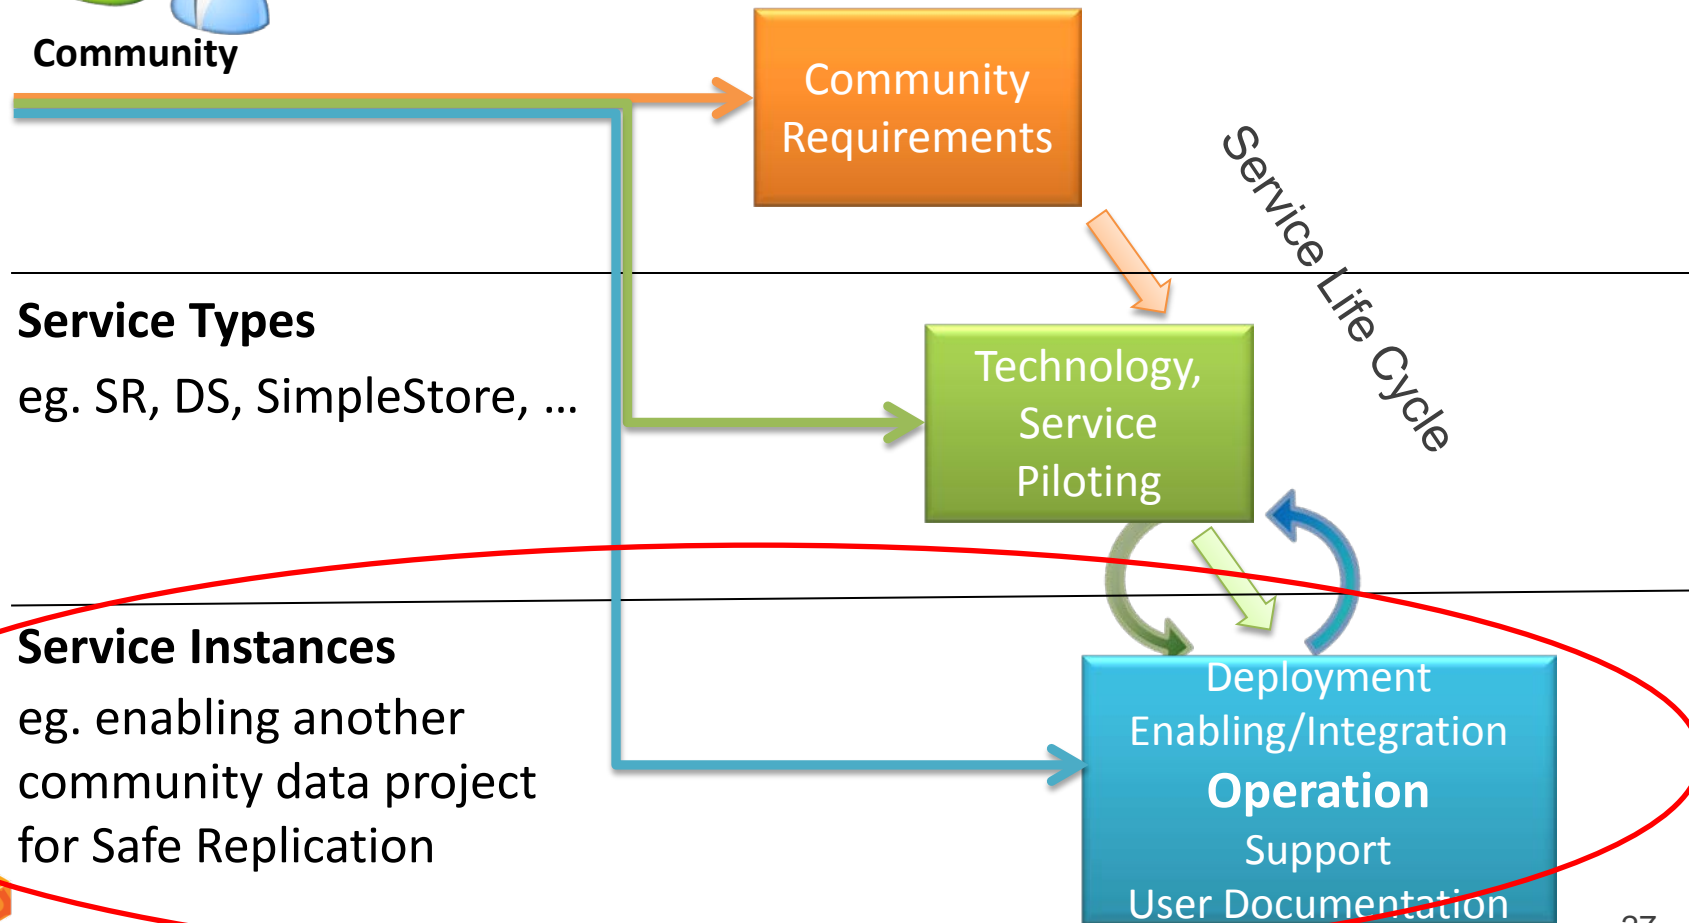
Community

Community Requirements

Service Life Cycle

Service Types

eg. SR, DS, SimpleStore, ...

Technology, Service Piloting

Service Instances

eg. enabling another community data project for Safe Replication

Deployment
Enabling/Integration
Operation
Support
User Documentation

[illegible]